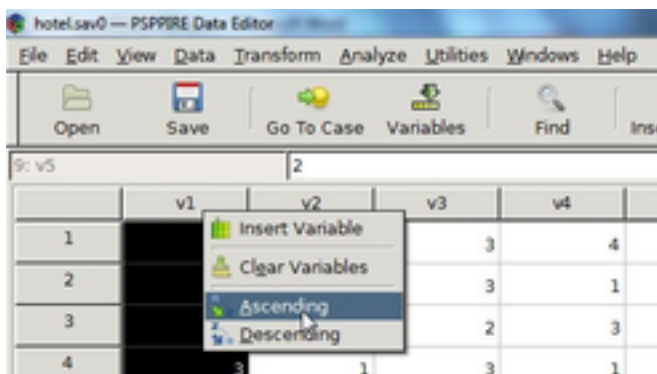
hotel.sav0 — PSPPIRE Data Editor

File Edit View Data Transform Analyze Utilities Windows Help

Open Save Go To Case Variables Find Ins

9: v5 2

| | v1 | v2 | v3 | v4 |
|---|---|---|---|---|
| 1 | | | 3 | 4 |
| 2 | | | 3 | 1 |
| 3 | | | 2 | 3 |
| 4 | 3 | 1 | 3 | 1 |

Insert Variable
Clear Variables
Ascending
Descending